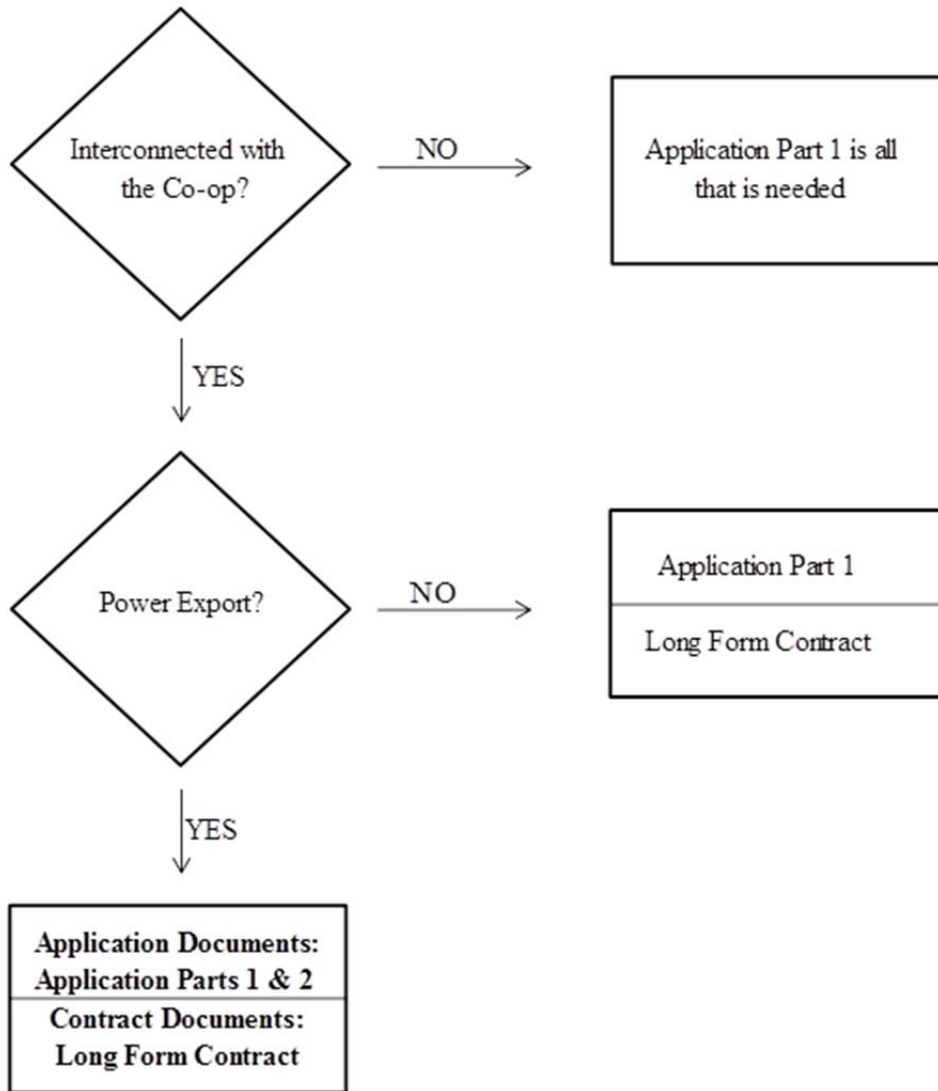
Interconnected with the Co-op?

NO

Application Part 1 is all that is needed

YES

Power Export?

NO

Application Part 1

Long Form Contract

YES

Application Documents: Application Parts 1 & 2

Contract Documents: Long Form Contract